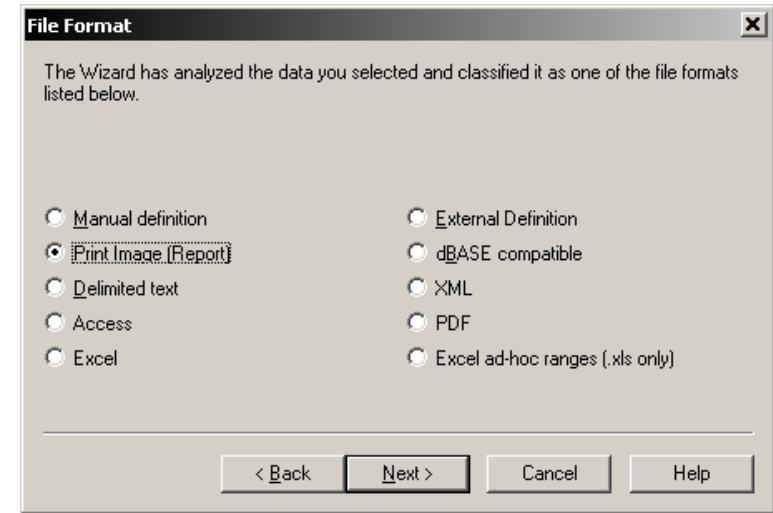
File Format

The Wizard has analyzed the data you selected and classified it as one of the file formats listed below.

Manual definition
Print Image (Report)
Delimited text
Access
Excel

External Definition
dBASE compatible
XML
PDF
Excel ad-hoc ranges (.xls only)

< Back
Next >
Cancel
Help